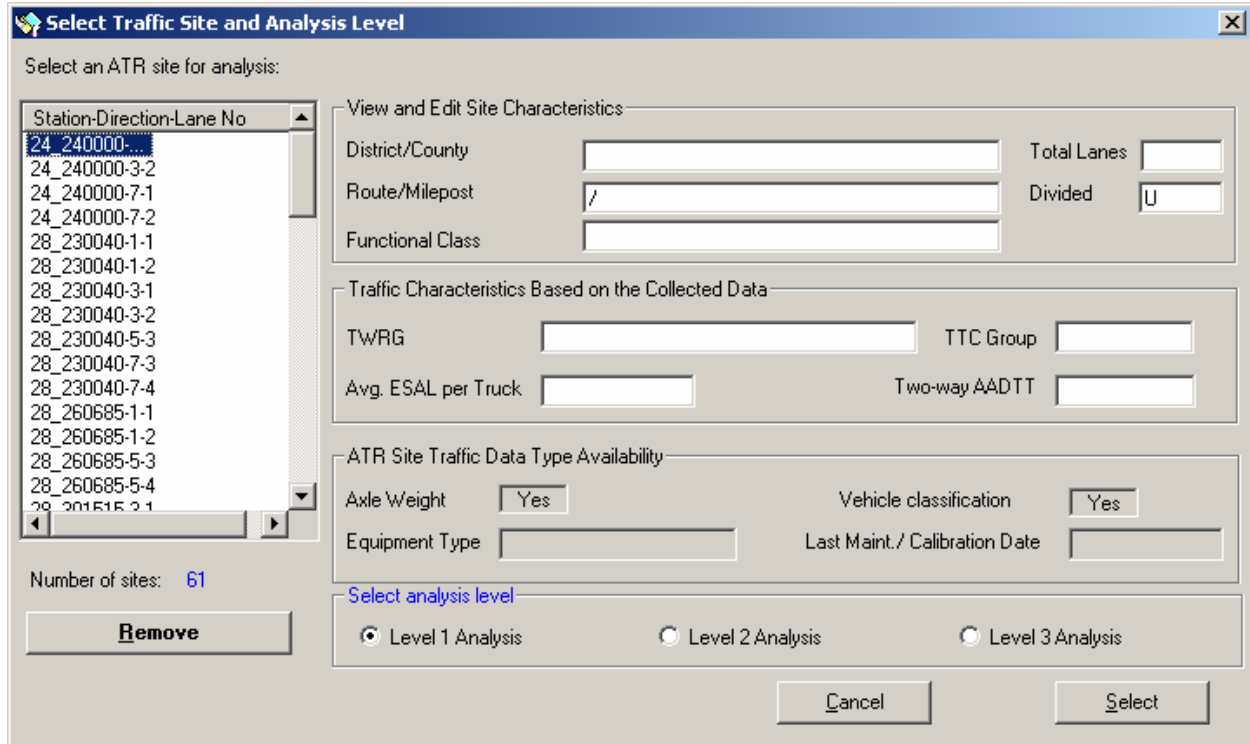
Select Traffic Site and Analysis Level

Select an ATR site for analysis:

Station-Direction-Lane No
24_240000-...
24_240000-3-2
24_240000-7-1
24_240000-7-2
28_230040-1-1
28_230040-1-2
28_230040-3-1
28_230040-3-2
28_230040-5-3
28_230040-7-3
28_230040-7-4
28_260685-1-1
28_260685-1-2
28_260685-5-3
28_260685-5-4
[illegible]

Number of sites: 61

Remove

View and Edit Site Characteristics
District/County
Total Lanes
Route/Milepost /
Divided U
Functional Class

Traffic Characteristics Based on the Collected Data
TWRG
TTC Group
Avg. ESAL per Truck
Two-way AADTT

ATR Site Traffic Data Type Availability
Axle Weight Yes
Vehicle classification Yes
Equipment Type
Last Maint./ Calibration Date

Select analysis level
Level 1 Analysis
Level 2 Analysis
Level 3 Analysis

Cancel
Select